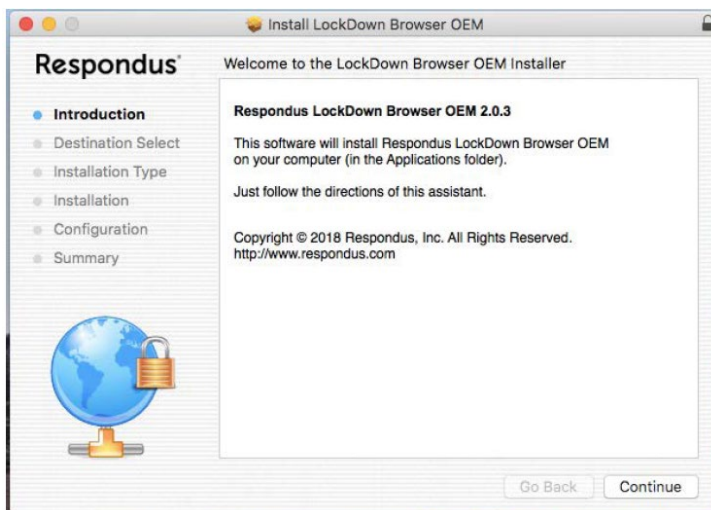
Install LockDown Browser OEM

Respondus

Welcome to the LockDown Browser OEM Installer

Introduction
Destination Select
Installation Type
Installation
Configuration
Summary

Respondus LockDown Browser OEM 2.0.3

This software will install Respondus LockDown Browser OEM on your computer (in the Applications folder).

Just follow the directions of this assistant.

Copyright © 2018 Respondus, Inc. All Rights Reserved.
http://www.respondus.com

Go Back
Continue